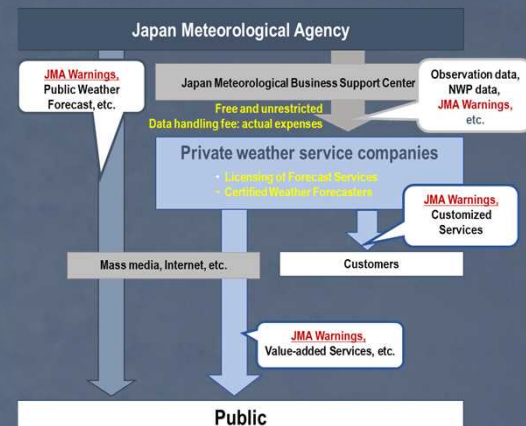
Japan Meteorological Agency

JMA Warnings, Public Weather Forecast, etc.

Japan Meteorological Business Support Center

Observation data, NWP data, JMA Warnings, etc.

Free and unrestricted
Data handling fee: actual expenses

Private weather service companies

- Licensing of Forecast Services
- Certified Weather Forecasters

JMA Warnings, Customized Services

Mass media, Internet, etc.

Customers

JMA Warnings, Value-added Services, etc.

Public